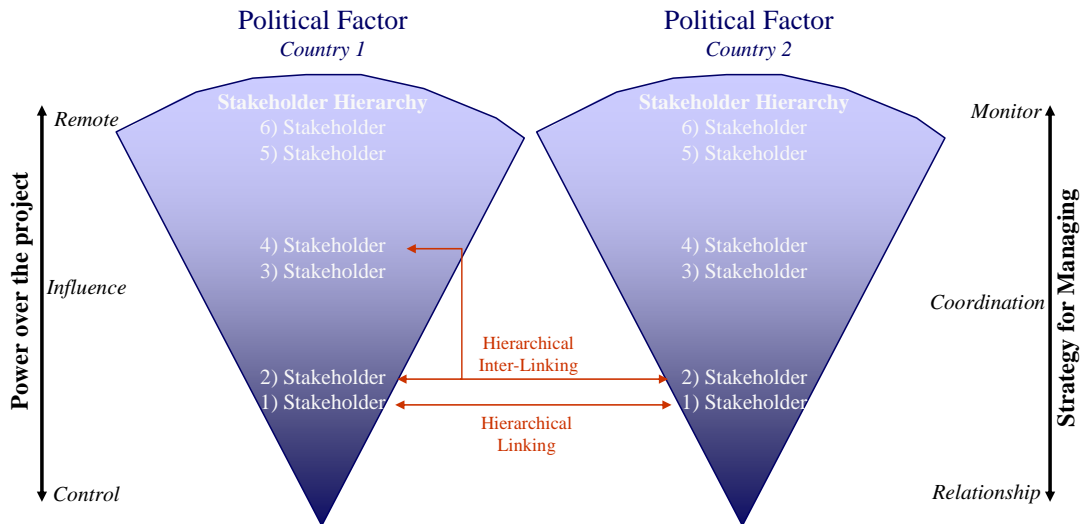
Political Factor
Country 1

Political Factor
Country 2

Power over the project

Remote

Influence

Control

Stakeholder Hierarchy
6) Stakeholder
5) Stakeholder
4) Stakeholder
3) Stakeholder
2) Stakeholder
1) Stakeholder

Hierarchical Inter-Linking

Hierarchical Linking

Stakeholder Hierarchy
6) Stakeholder
5) Stakeholder
4) Stakeholder
3) Stakeholder
2) Stakeholder
1) Stakeholder

Monitor

Coordination

Relationship

Strategy for Managing